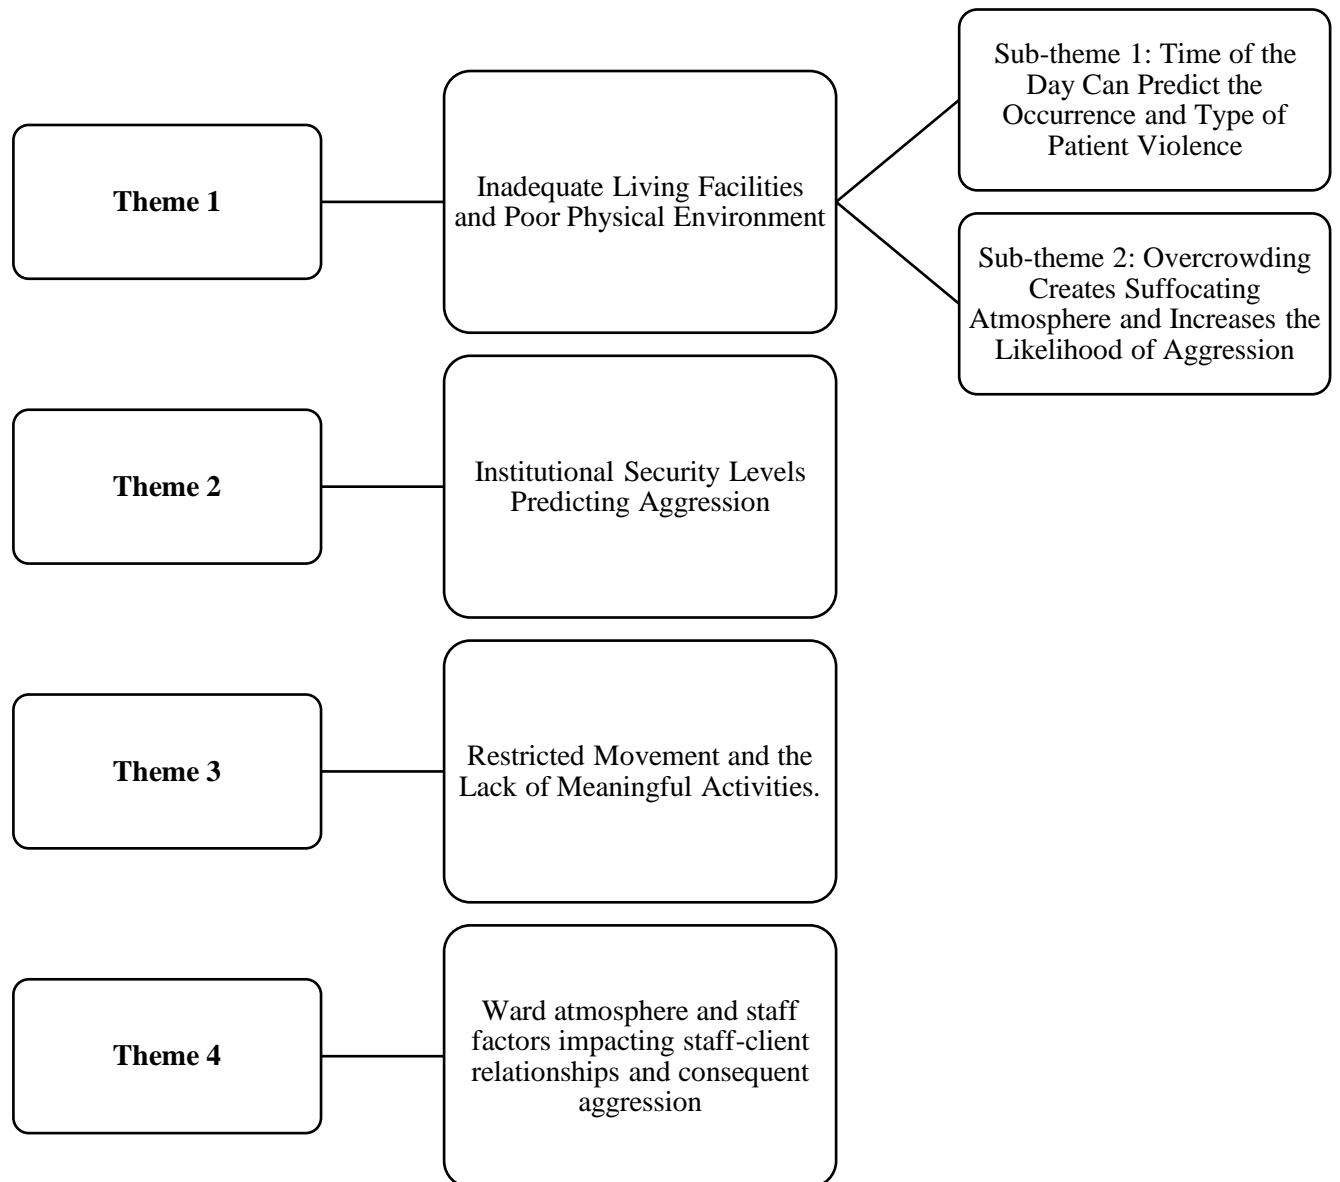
Theme 1

Inadequate Living Facilities and Poor Physical Environment

Sub-theme 1: Time of the Day Can Predict the Occurrence and Type of Patient Violence

Sub-theme 2: Overcrowding Creates Suffocating Atmosphere and Increases the Likelihood of Aggression

Theme 2

Institutional Security Levels Predicting Aggression

Theme 3

Restricted Movement and the Lack of Meaningful Activities.

Theme 4

Ward atmosphere and staff factors impacting staff-client relationships and consequent aggression